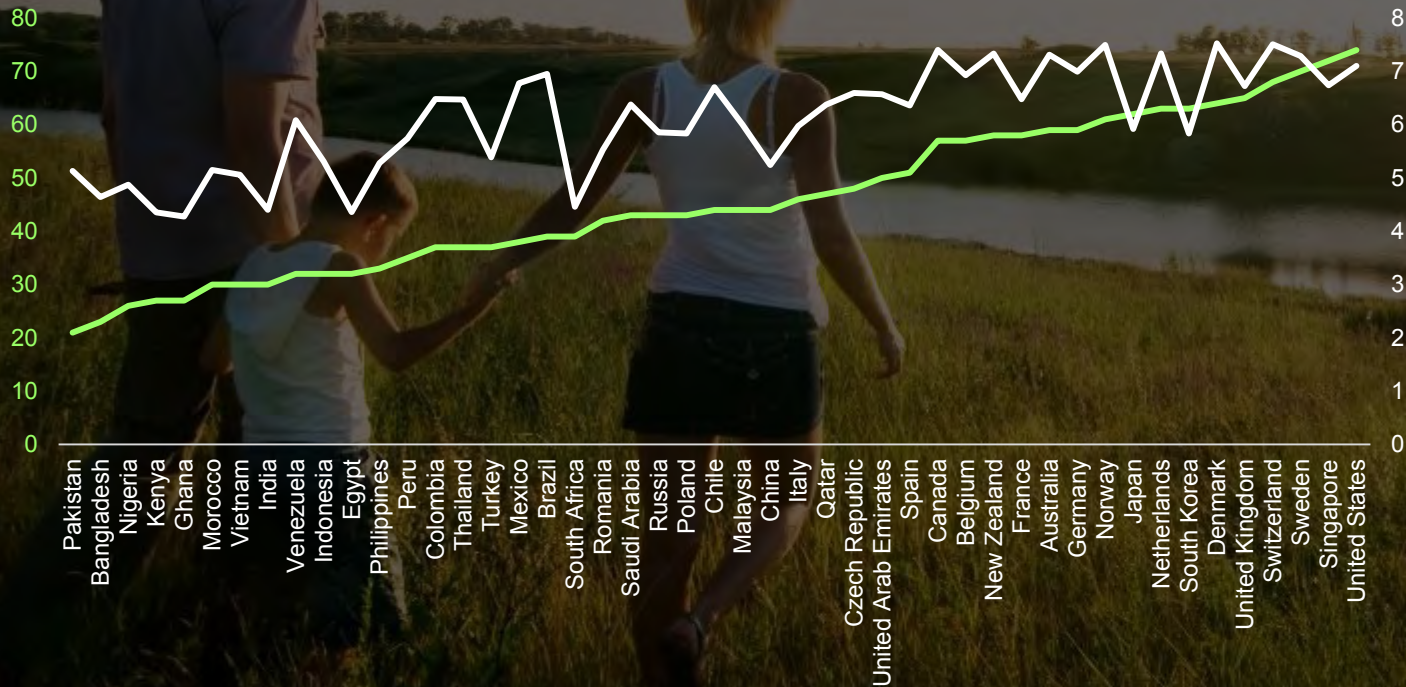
80
70
60
50
40
30
20
10
0

8
7
6
5
4
3
2
1
0

Pakistan
Bangladesh
Nigeria
Kenya
Ghana
Morocco
Vietnam
India
Venezuela
Indonesia
Egypt
Philippines
Peru
Colombia
Thailand
Turkey
Mexico
Brazil
South Africa
Romania
Saudi Arabia
Russia
Poland
Chile
Malaysia
China
Italy
Qatar
Czech Republic
United Arab Emirates
Spain
Canada
Belgium
New Zealand
France
Australia
Germany
Norway
Japan
Netherlands
South Korea
Denmark
United Kingdom
Switzerland
Sweden
Singapore
United States